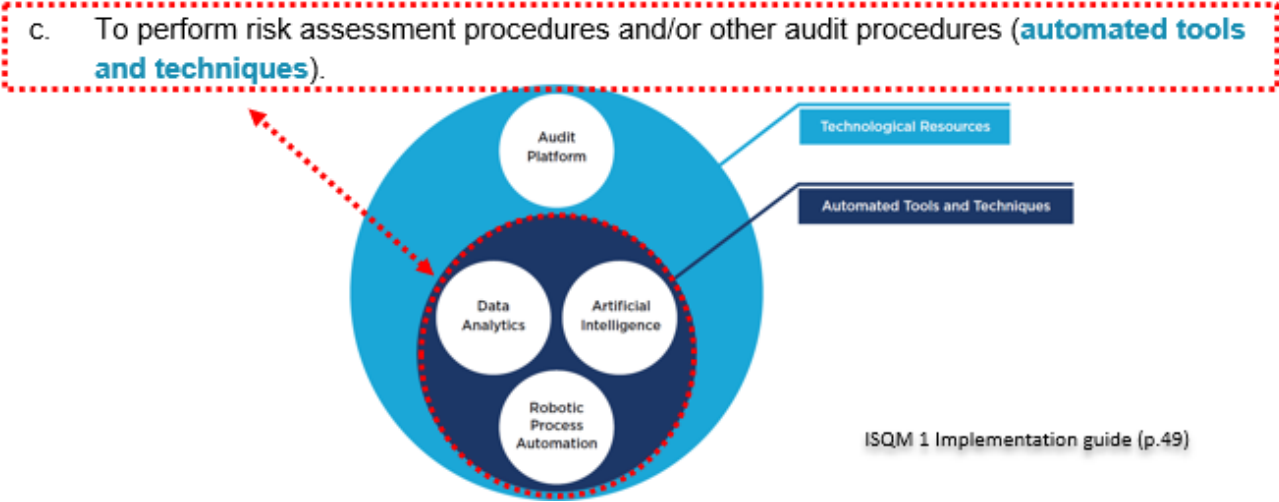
c. To perform risk assessment procedures and/or other audit procedures (**automated tools and techniques**).

Audit Platform

Technological Resources

Automated Tools and Techniques

Data Analytics

Artificial Intelligence

Robotic Process Automation

ISQM 1 Implementation guide (p.49)